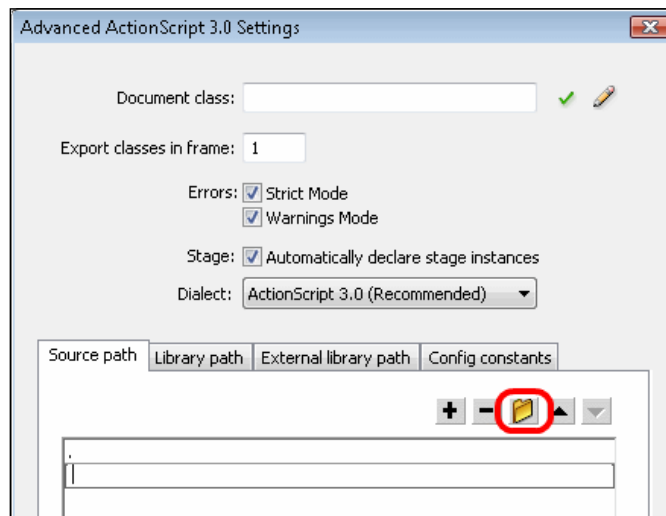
Advanced ActionScript 3.0 Settings

Document class:

Export classes in frame: 1

Errors: Strict Mode

Warnings Mode

Stage: Automatically declare stage instances

Dialect: ActionScript 3.0 (Recommended)

| Source path | Library path | External library path | Config constants |
|---|---|---|---|

.